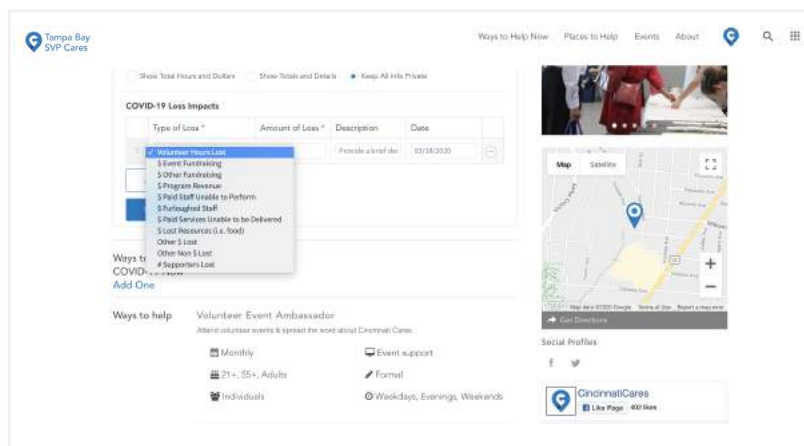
Tampa Bay SVP Cares

Ways to Help Now Places to Help Events About

Show Total Hours and Dollars Show Totals and Details Keep All Info Private

COVID-19 Loss Impacts

| Type of Loss * | Amount of Loss * | Description | Date |
|---|---|---|---|
| ✓ Volunteer Hours Lost | | Provide a brief de | 03/18/2020 |

✓ Volunteer Hours Lost
$ Event Fundraising
$ Other Fundraising
$ Program Revenue
$ Paid Staff Unable to Perform
$ Furloughed Staff
$ Paid Services Unable to be Delivered
$ Lost Resources (i.e. food)
Other $ Lost
Other Non $ Lost
# Supporters Lost

Ways to
COVID-19 Now
Add One

Ways to help Volunteer Event Ambassador
Attend volunteer events & spread the word about Cincinnati Cares.

Monthly
Event support
21+, 55+, Adults
Formal
Individuals
Weekdays, Evenings, Weekends

Map Satellite
Map data ©2020 Google Terms of Use Report a map error
Get Directions

Social Profiles

CincinnatiCares
Like Page 402 likes